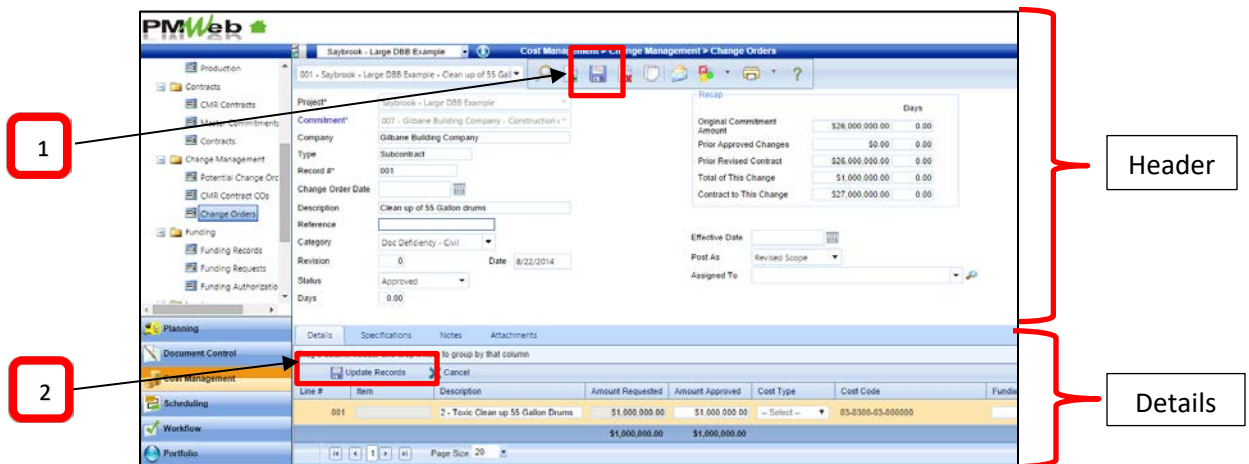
PMWeb

Saybrook - Large DBB Example

Cost Management > Change Management > Change Orders

001 - Saybrook - Large DBB Example - Clean up of 55 Gal

Production
Contracts
CMR Contracts
Master Commitments
Contracts
Change Management
Potential Change Orc
CMR Contract COs
Change Orders
Funding
Funding Records
Funding Requests
Funding Authorizatio

Planning
Document Control
Cost Management
Scheduling
Workflow
Portfolio

Project* Saybrook - Large DBB Example
Commitment* 007 - Gilbane Building Company - Construction
Company Gilbane Building Company
Type Subcontract
Record #* 001
Change Order Date
Description Clean up of 55 Gallon drums
Reference
Category Doc Deficiency - Civil
Revision 0 Date 8/22/2014
Status Approved
Days 0.00

Recap

| | | Days |
|---|---|---|
| Original Commitment Amount | \$26,000,000.00 | 0.00 |
| Prior Approved Changes | \$0.00 | 0.00 |
| Prior Revised Contract | \$26,000,000.00 | 0.00 |
| Total of This Change | \$1,000,000.00 | 0.00 |
| Contract to This Change | \$27,000,000.00 | 0.00 |

Effective Date
Post As Revised Scope
Assigned To

Details Specifications Notes Attachments

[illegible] to group by that column

Update Records Cancel

| Line # | Item | Description | Amount Requested | Amount Approved | Cost Type | Cost Code | Fundi |
|---|---|---|---|---|---|---|---|
| 001 | | 2 - Toxic Clean up 55 Gallon Drums | \$1,000,000.00 | \$1,000,000.00 | -- Select -- | 03-0300-03-000000 | |
| | | | \$1,000,000.00 | \$1,000,000.00 | | | |

1 Page Size 20

1

2

Header

Details